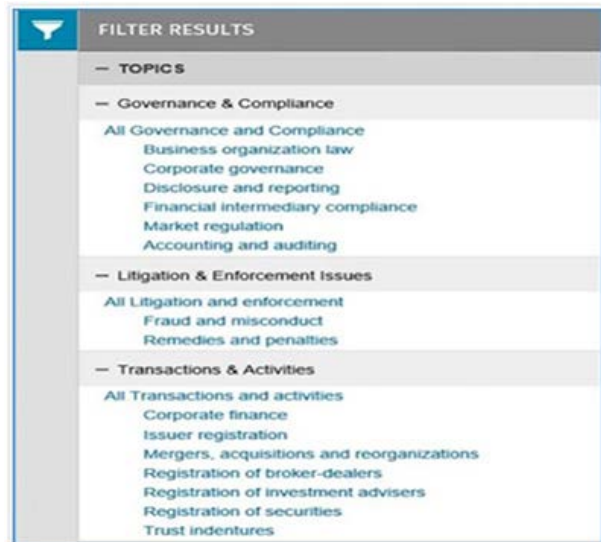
FILTER RESULTS

— TOPICS

— Governance & Compliance

All Governance and Compliance
Business organization law
Corporate governance
Disclosure and reporting
Financial intermediary compliance
Market regulation
Accounting and auditing

— Litigation & Enforcement Issues

All Litigation and enforcement
Fraud and misconduct
Remedies and penalties

— Transactions & Activities

All Transactions and activities
Corporate finance
Issuer registration
Mergers, acquisitions and reorganizations
Registration of broker-dealers
Registration of investment advisers
Registration of securities
Trust indentures